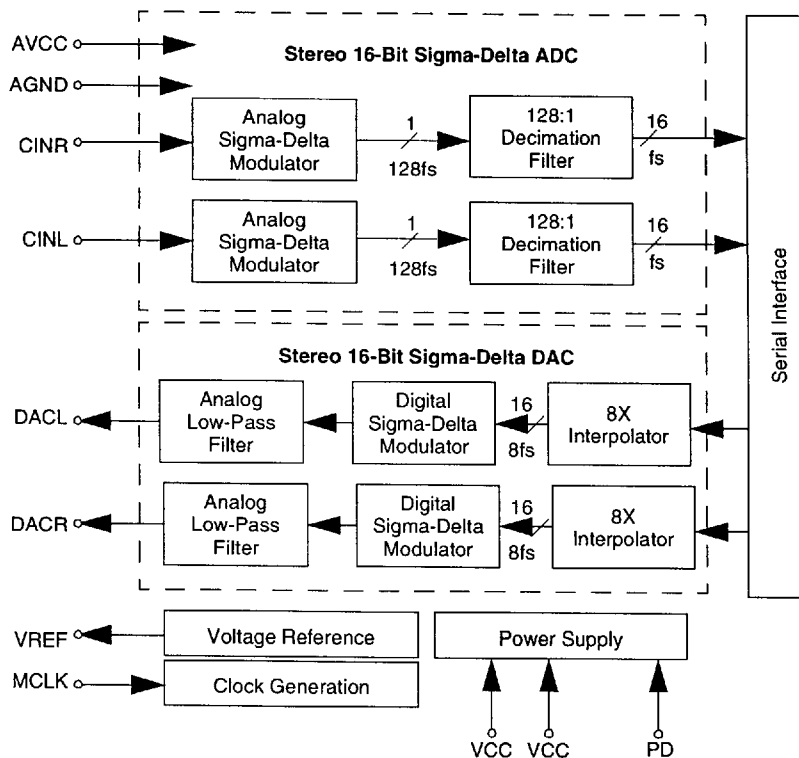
AVCC

AGND

Stereo 16-Bit Sigma-Delta ADC

CINR

Analog Sigma-Delta Modulator

1

128fs

128:1 Decimation Filter

16

fs

CINL

Analog Sigma-Delta Modulator

1

128fs

128:1 Decimation Filter

16

fs

Serial Interface

Stereo 16-Bit Sigma-Delta DAC

DACL

Analog Low-Pass Filter

Digital Sigma-Delta Modulator

16

8fs

8X Interpolator

DACR

Analog Low-Pass Filter

Digital Sigma-Delta Modulator

16

8fs

8X Interpolator

VREF

Voltage Reference

MCLK

Clock Generation

Power Supply

VCC VCC PD